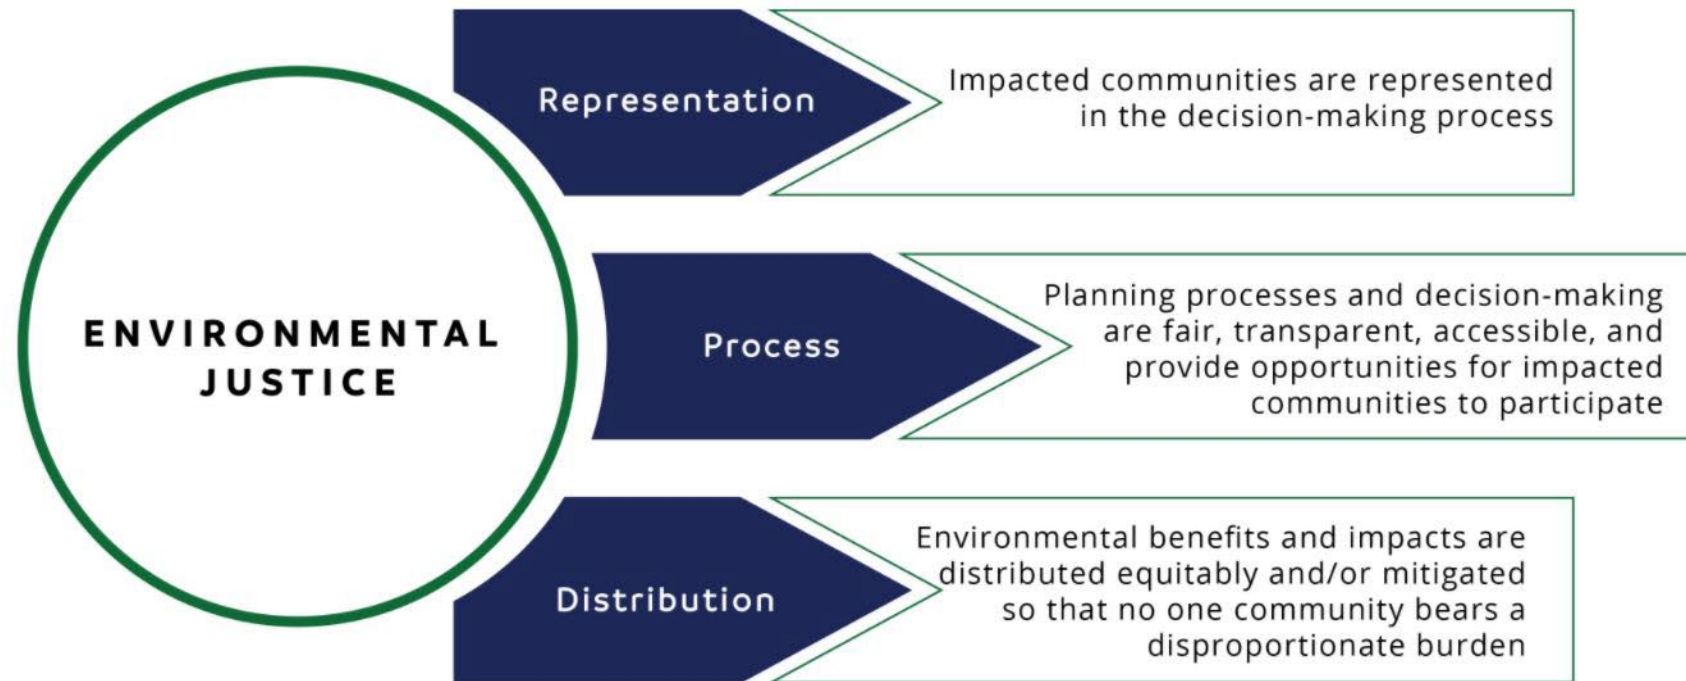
ENVIRONMENTAL JUSTICE

Representation

Impacted communities are represented in the decision-making process

Process

Planning processes and decision-making are fair, transparent, accessible, and provide opportunities for impacted communities to participate

Distribution

Environmental benefits and impacts are distributed equitably and/or mitigated so that no one community bears a disproportionate burden